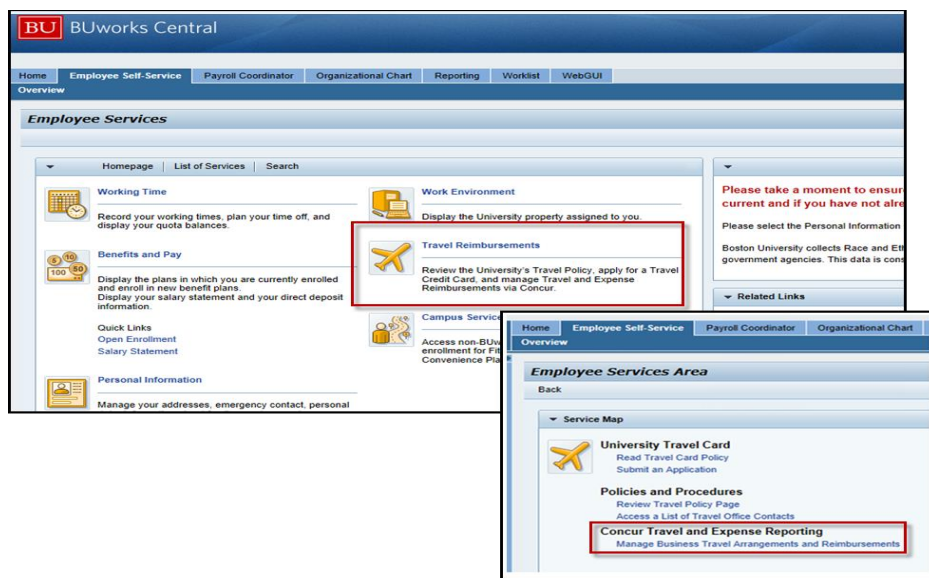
BU BUworks Central

Home | Employee Self-Service | Payroll Coordinator | Organizational Chart | Reporting | Worklist | WebGUI

Overview

Employee Services

Homepage | List of Services | Search

Working Time

Record your working times, plan your time off, and display your quota balances.

Benefits and Pay

Display the plans in which you are currently enrolled and enroll in new benefit plans.
Display your salary statement and your direct deposit information.

Quick Links
Open Enrollment
Salary Statement

Personal Information

Manage your addresses, emergency contact, personal

Work Environment

Display the University property assigned to you.

Travel Reimbursements

Review the University's Travel Policy, apply for a Travel Credit Card, and manage Travel and Expense Reimbursements via Concur.

Campus Servic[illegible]

Access non-BUw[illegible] enrollment for Fit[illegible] Convenience Pla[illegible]

Please take a moment to ensur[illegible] current and if you have not alre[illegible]

Please select the Personal Information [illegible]

Boston University collects Race and Eth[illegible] government agencies. This data is cons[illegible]

Related Links

Home | Employee Self-Service | Payroll Coordinator | Organizational Chart

Overview

Employee Services Area

Back

Service Map

University Travel Card
Read Travel Card Policy
Submit an Application

Policies and Procedures
Review Travel Policy Page
Access a List of Travel Office Contacts

Concur Travel and Expense Reporting
Manage Business Travel Arrangements and Reimbursements